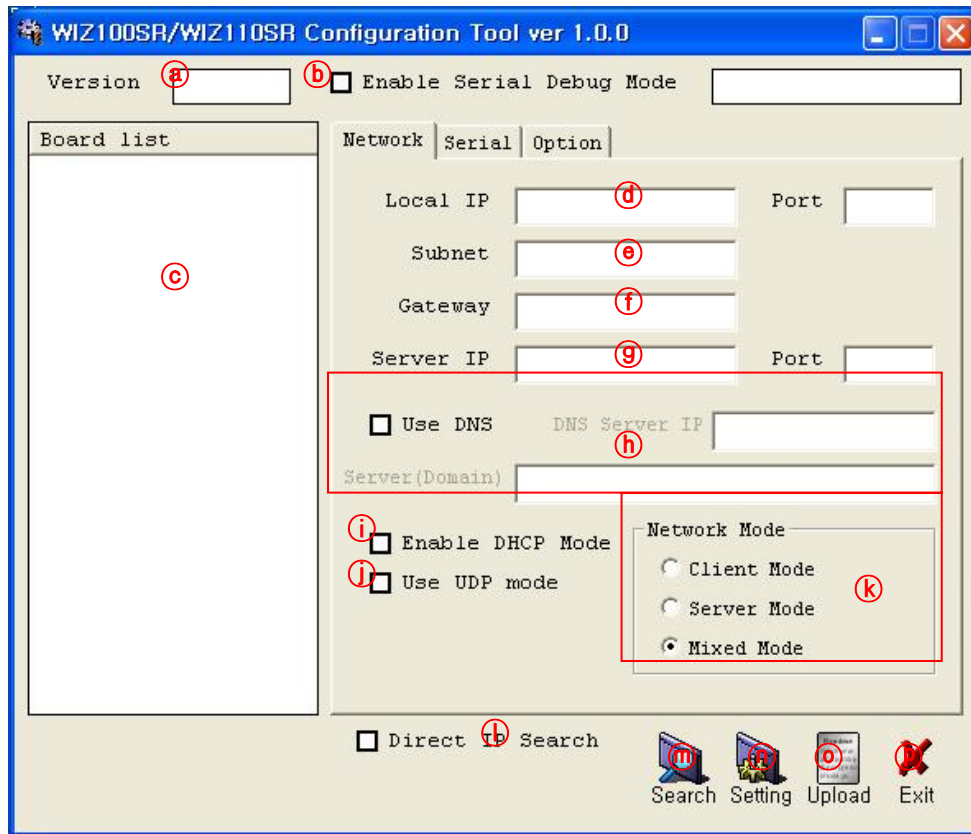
WIZ100SR/WIZ110SR Configuration Tool ver 1.0.0

Version ⓐ ⓑ Enable Serial Debug Mode

Board list

ⓒ

Network | Serial | Option

Local IP ⓓ Port

Subnet ⓔ

Gateway ⓕ

Server IP ⓖ Port

Use DNS DNS Server IP ⓗ

Server(Domain)

ⓘ Enable DHCP Mode

ⓙ Use UDP mode

Network Mode

Client Mode

Server Mode

Mixed Mode

ⓚ

Direct IP Search ⓛ

ⓜ Search ⓝ Setting ⓞ Upload ⓟ Exit